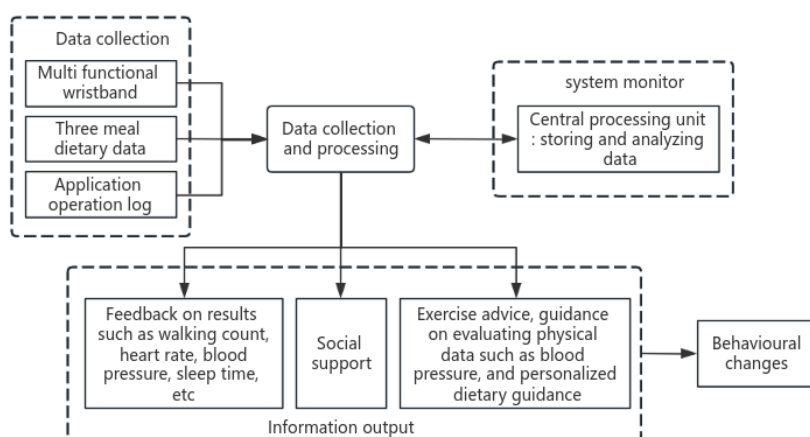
Data collection

Multi functional wristband

Three meal dietary data

Application operation log

Data collection and processing

system monitor

Central processing unit : storing and analyzing data

Feedback on results such as walking count, heart rate, blood pressure, sleep time, etc

Social support

Exercise advice, guidance on evaluating physical data such as blood pressure, and personalized dietary guidance

Behavioural changes

Information output